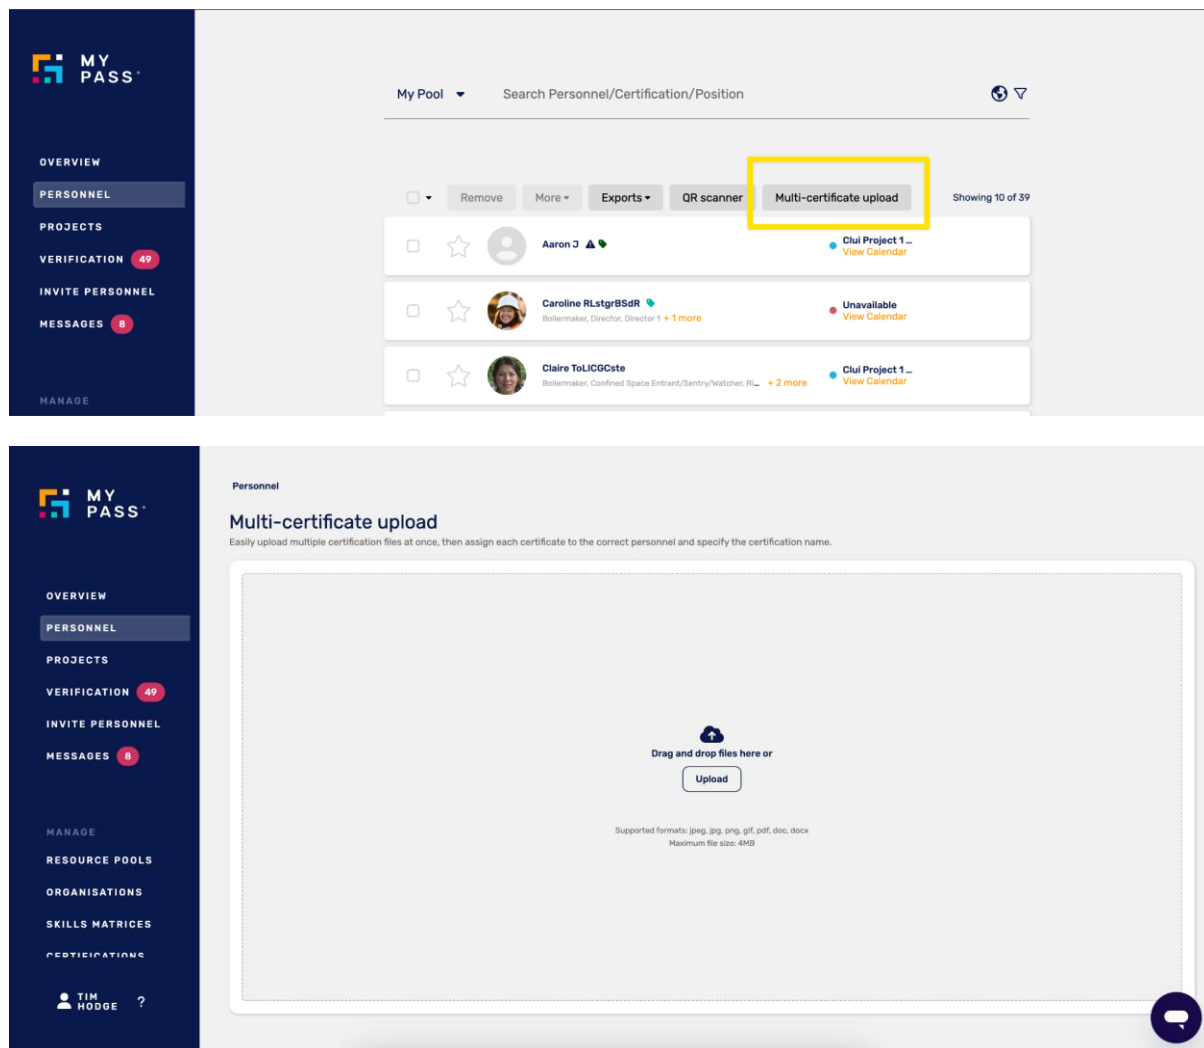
MY PASS

OVERVIEW
PERSONNEL
PROJECTS
VERIFICATION 49
INVITE PERSONNEL
MESSAGES 8

MANAGE

My Pool
Search Personnel/Certification/Position

Remove | More | Exports | QR scanner | Multi-certificate upload
Showing 10 of 39

Aaron J
Clui Project 1 ...
View Calendar

Caroline RLstgrBSdR
Boilermaker, Director, Director 1 + 1 more
Unavailable
View Calendar

Claire ToLICGCste
Boilermaker, Confined Space Entrant/Sentry/Watcher, Ri... + 2 more
Clui Project 1 ...
View Calendar

MY PASS

OVERVIEW
PERSONNEL
PROJECTS
VERIFICATION 49
INVITE PERSONNEL
MESSAGES 8

MANAGE
RESOURCE POOLS
ORGANISATIONS
SKILLS MATRICES
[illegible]

TIM HODGE ?

Personnel

Multi-certificate upload
Easily upload multiple certification files at once, then assign each certificate to the correct personnel and specify the certification name.

Drag and drop files here or
Upload

Supported formats: jpeg, jpg, png, gif, pdf, doc, docx
Maximum file size: 4MB